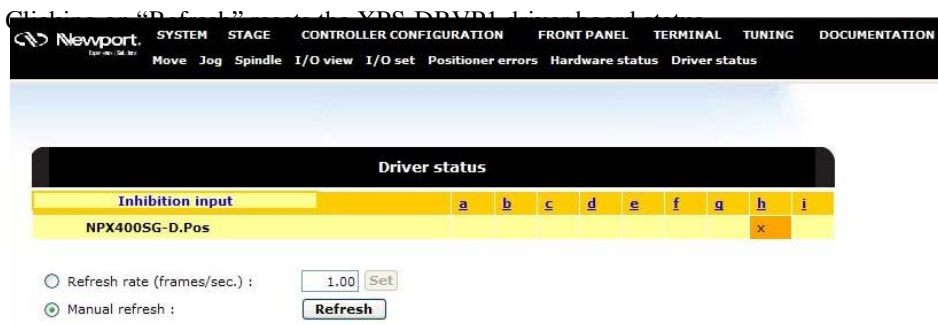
Clicking on "Refresh" resets the XPS-DRVP1 driver board status.

Newport. Experience | Solutions

SYSTEM STAGE CONTROLLER CONFIGURATION FRONT PANEL TERMINAL TUNING DOCUMENTATION

Move Jog Spindle I/O view I/O set Positioner errors Hardware status Driver status

Driver status

| Inhibition input | a | b | c | d | e | f | g | h | i |
|---|---|---|---|---|---|---|---|---|---|
| NPX400SG-D.Pos | | | | | | | | x | |

Refresh rate (frames/sec.) : 1.00 Set

Manual refresh : Refresh